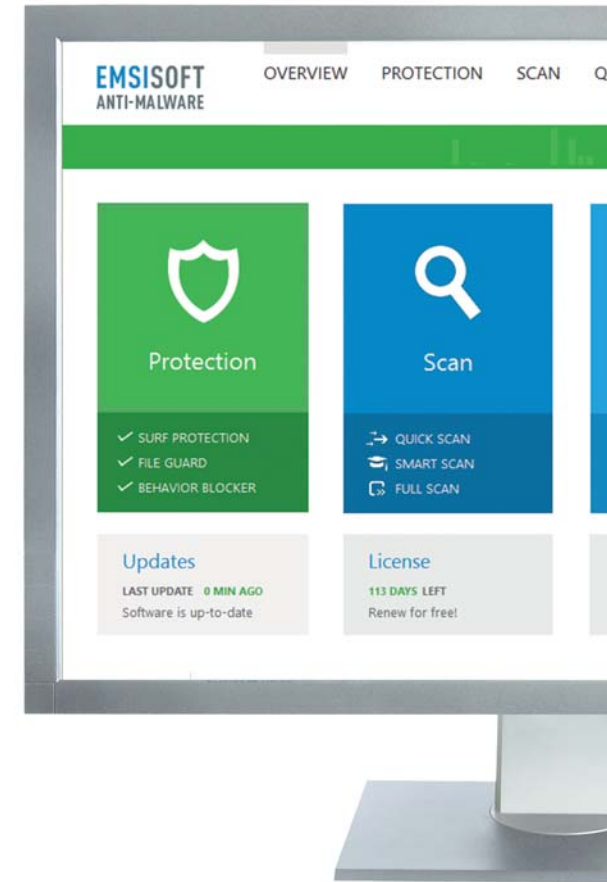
EMSISOFT
ANTI-MALWARE

OVERVIEW PROTECTION SCAN Q

Protection

✓ SURF PROTECTION
✓ FILE GUARD
✓ BEHAVIOR BLOCKER

Scan

QUICK SCAN
SMART SCAN
FULL SCAN

Updates
LAST UPDATE 0 MIN AGO
Software is up-to-date

License
113 DAYS LEFT
Renew for free!